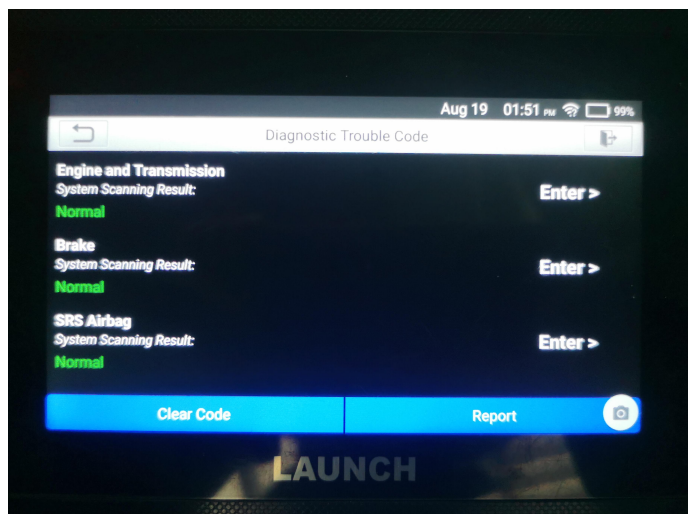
Aug 19 01:51 PM 99%

Diagnostic Trouble Code

Engine and Transmission
System Scanning Result:
Normal
Enter >

Brake
System Scanning Result:
Normal
Enter >

SRS Airbag
System Scanning Result:
Normal
Enter >

Clear Code
Report

LAUNCH